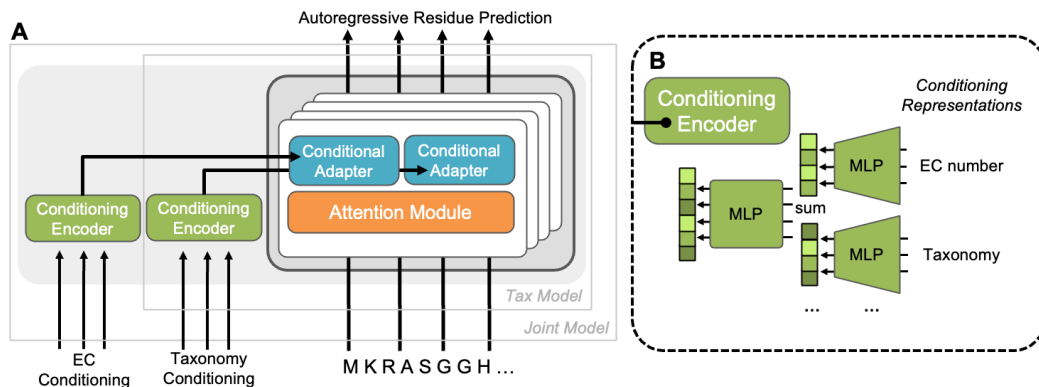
A

Autoregressive Residue Prediction

Conditional Adapter

Conditional Adapter

Attention Module

Conditioning Encoder

Conditioning Encoder

Tax Model

Joint Model

EC Conditioning

Taxonomy Conditioning

M K R A S G G H ...

B

Conditioning Encoder

Conditioning Representations

MLP

EC number

MLP

sum

MLP

Taxonomy

...

...